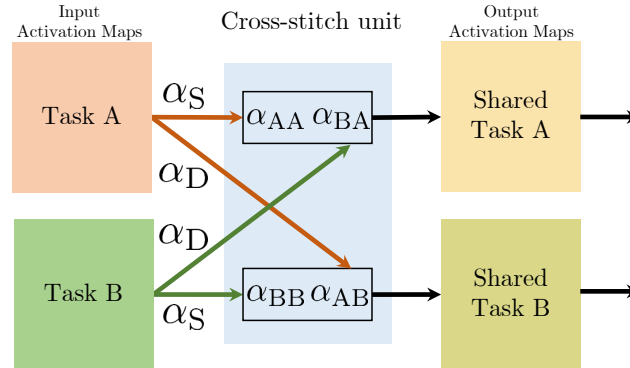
Input Activation Maps

Cross-stitch unit

Output Activation Maps

Task A

$\alpha_S$

$\alpha_{AA}$ $\alpha_{BA}$

Shared Task A

$\alpha_D$

$\alpha_D$

Task B

$\alpha_{BB}$ $\alpha_{AB}$

Shared Task B

$\alpha_S$